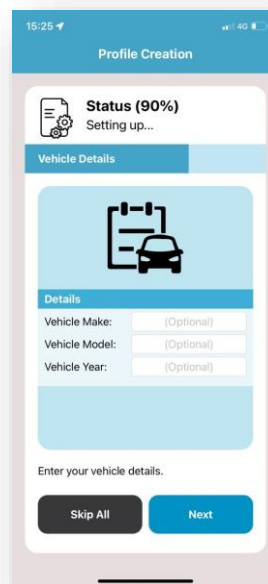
15:25
4G

Profile Creation

Status (90%)
Setting up...

Vehicle Details

Details
Vehicle Make: (Optional)
Vehicle Model: (Optional)
Vehicle Year: (Optional)

Enter your vehicle details.

Skip All
Next